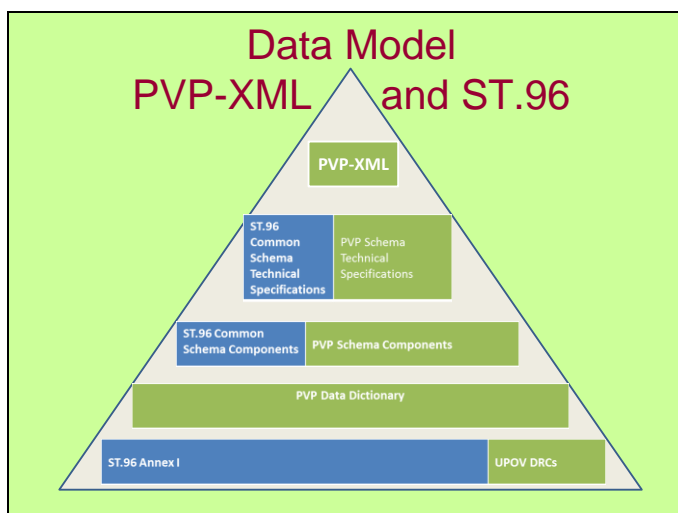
Data Model
PVP-XML and ST.96

PVP-XML

ST.96 Common Schema Technical Specifications

PVP Schema Technical Specifications

ST.96 Common Schema Components

PVP Schema Components

PVP Data Dictionary

ST.96 Annex I

UPOV DRCs